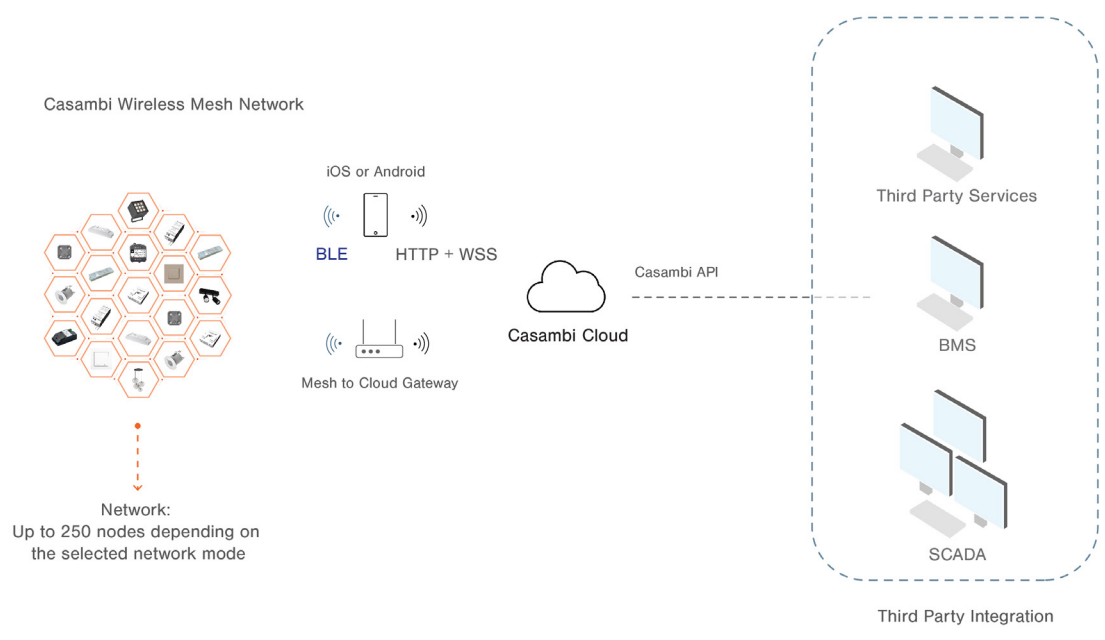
Casambi Wireless Mesh Network

Network:
Up to 250 nodes depending on the selected network mode

iOS or Android

BLE

HTTP + WSS

Mesh to Cloud Gateway

Casambi Cloud

Casambi API

Third Party Services

BMS

SCADA

Third Party Integration